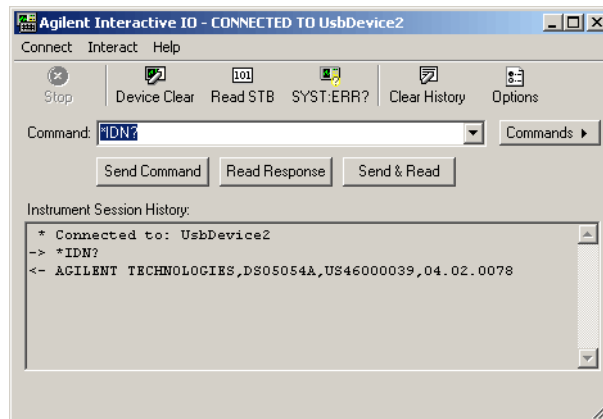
Agilent Interactive IO - CONNECTED TO UsbDevice2

Connect Interact Help

Stop Device Clear Read STB SYST:ERR? Clear History Options

101

Command: *IDN?

Commands ▸

Send Command Read Response Send & Read

Instrument Session History:

* Connected to: UsbDevice2
-> *IDN?
<- AGILENT TECHNOLOGIES,DSO5054A,US46000039,04.02.0078